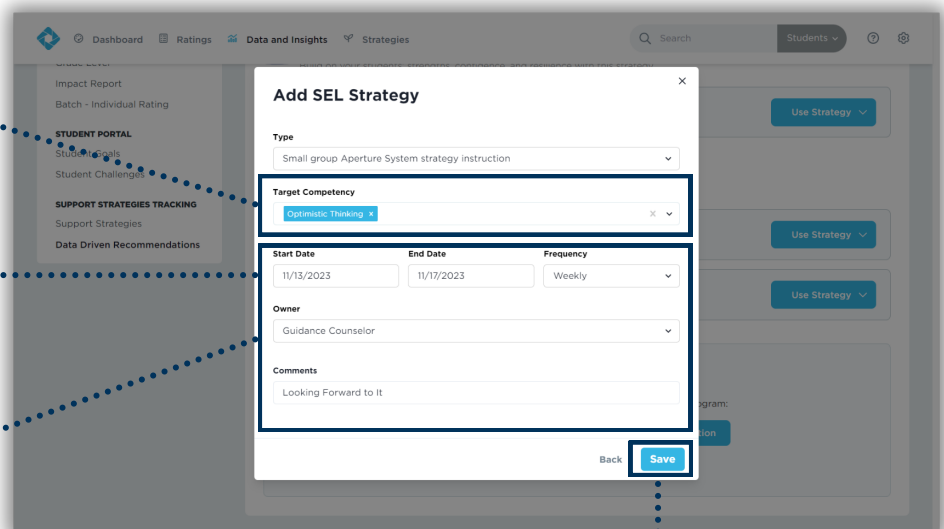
Dashboard Ratings Data and Insights Strategies Search Students

Grade Level
Impact Report
Batch - Individual Rating
STUDENT PORTAL
Student Goals
Student Challenges
SUPPORT STRATEGIES TRACKING
Support Strategies
Data Driven Recommendations

Build on your students' strengths, confidence, and resilience with this strategy

Use Strategy
Use Strategy
Use Strategy

gram:
tion

Add SEL Strategy

Type
Small group Aperture System strategy instruction

Target Competency
Optimistic Thinking ×

Start Date
11/13/2023
End Date
11/17/2023
Frequency
Weekly

Owner
Guidance Counselor

Comments
Looking Forward to It

Back
Save